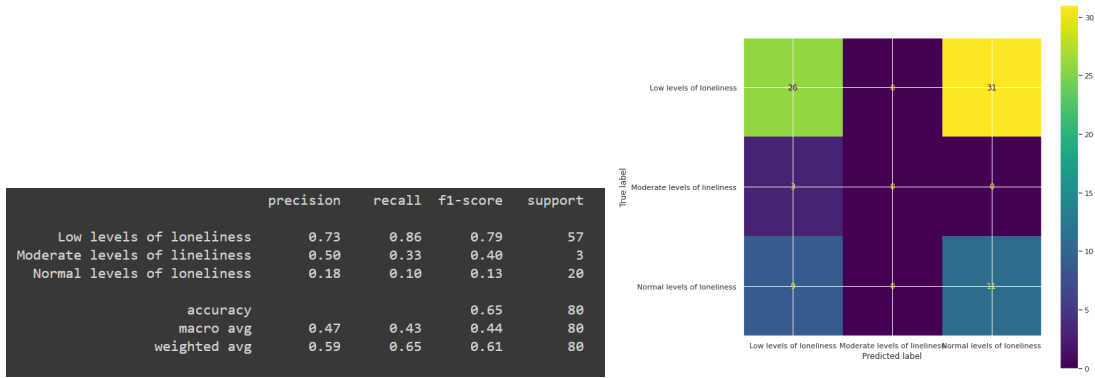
| | precision | recall | f1-score | support |
|---|---|---|---|---|
| Low levels of loneliness | 0.73 | 0.86 | 0.79 | 57 |
| Moderate levels of lineliness | 0.50 | 0.33 | 0.40 | 3 |
| Normal levels of loneliness | 0.18 | 0.10 | 0.13 | 20 |
| accuracy | | | 0.65 | 80 |
| macro avg | 0.47 | 0.43 | 0.44 | 80 |
| weighted avg | 0.59 | 0.65 | 0.61 | 80 |

True label

| | Low levels of loneliness | Moderate levels of lineliness | Normal levels of loneliness |
|---|---|---|---|
| Low levels of loneliness | 26 | 0 | 31 |
| Moderate levels of lineliness | 3 | 0 | 0 |
| Normal levels of loneliness | 9 | 0 | 11 |

Predicted label

30
25
20
15
10
5
0